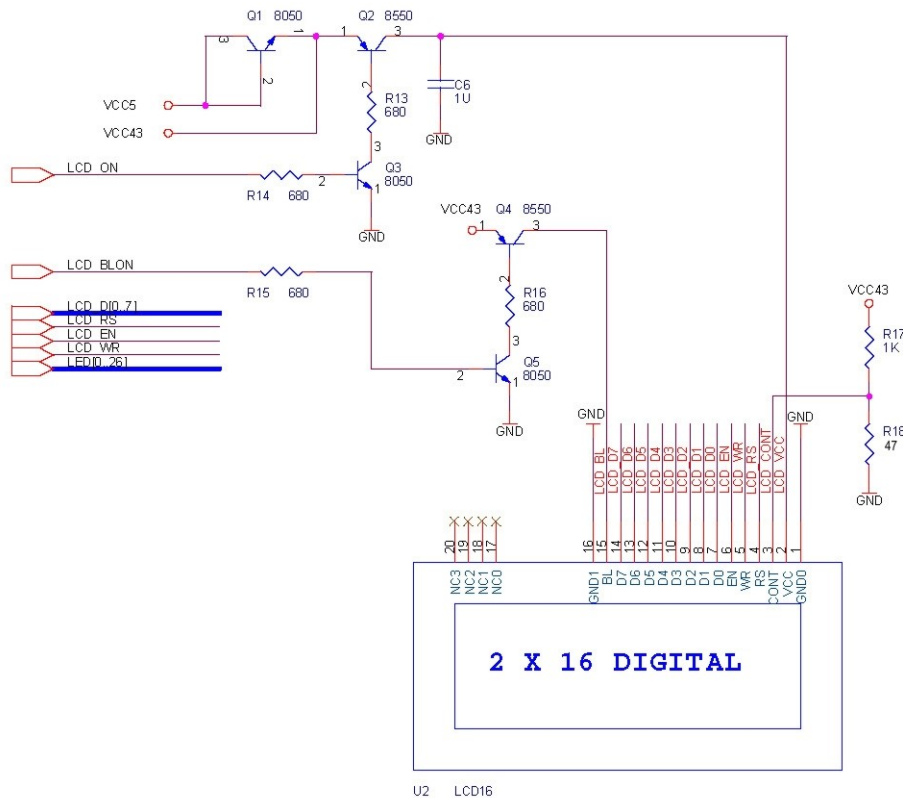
Q1 8050
3
1
2
Q2 8550
1
3
2
R13
680
3
C6
1U
GND
VCC5
VCC43
LCD_ON
R14 680
2
Q3
8050
1
GND
VCC43
Q4 8550
1
3
2
R16
680
3
LCD_BLON
R15 680
LCD_DI[0..7]
LCD_RS
LCD_EN
LCD_WR
LED[0..26]
2
Q5
8050
1
GND
VCC43
R17
1K
R18
47
GND
GND
GND
LCD_BL
LCD_D7
LCD_D6
LCD_D5
LCD_D4
LCD_D3
LCD_D2
LCD_D1
LCD_D0
LCD_EN
LCD_WR
LCD_RS
LCD_CONT
LCD_VCC
20
19
18
17
NC3
NC2
NC1
NC0
16
15
14
13
12
11
10
9
8
7
6
5
4
3
2
1
GND1
BL
D7
D6
D5
D4
D3
D2
D1
D0
EN
WR
RS
CONT
VCC
GND0
2 X 16 DIGITAL
U2 LCD16